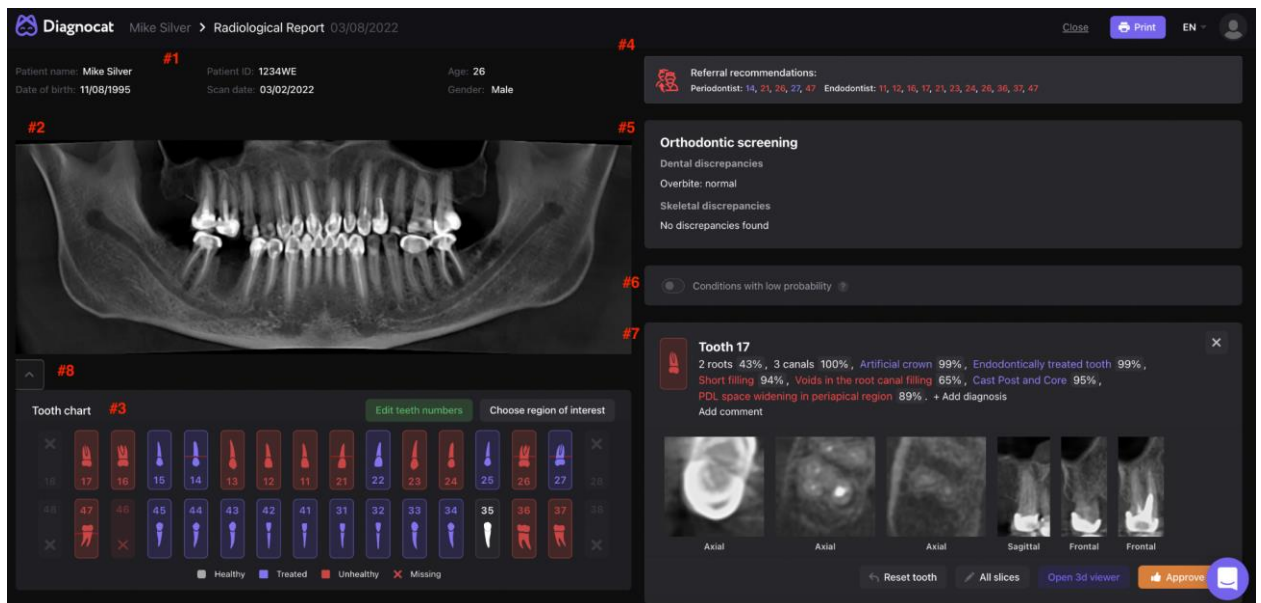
Diagnocat Mike Silver > Radiological Report 03/08/2022

Close Print EN

#1

Patient name: Mike Silver Patient ID: 1234WE Age: 26
Date of birth: 11/08/1995 Scan date: 03/02/2022 Gender: Male

#4

Referral recommendations:
Periodontist: 14, 21, 26, 27, 47 Endodontist: 11, 12, 16, 17, 21, 23, 24, 26, 36, 37, 47

#2

#5

Orthodontic screening

Dental discrepancies

Overbite: normal

Skeletal discrepancies

No discrepancies found

#6

Conditions with low probability

#7

#8

Tooth 17

2 roots 43%, 3 canals 100%, Artificial crown 99%, Endodontically treated tooth 99%, Short filling 94%, Voids in the root canal filling 65%, Cast Post and Core 95%, PDL space widening in periapical region 89%. + Add diagnosis

Add comment

Tooth chart #3

Edit teeth numbers Choose region of interest

18 17 16 15 14 13 12 11 21 22 23 24 25 26 27 28

48 47 46 45 44 43 42 41 31 32 33 34 35 36 37 38

Healthy Treated Unhealthy Missing

Axial Axial Axial Sagittal Frontal Frontal

Reset tooth All slices Open 3d viewer Approve